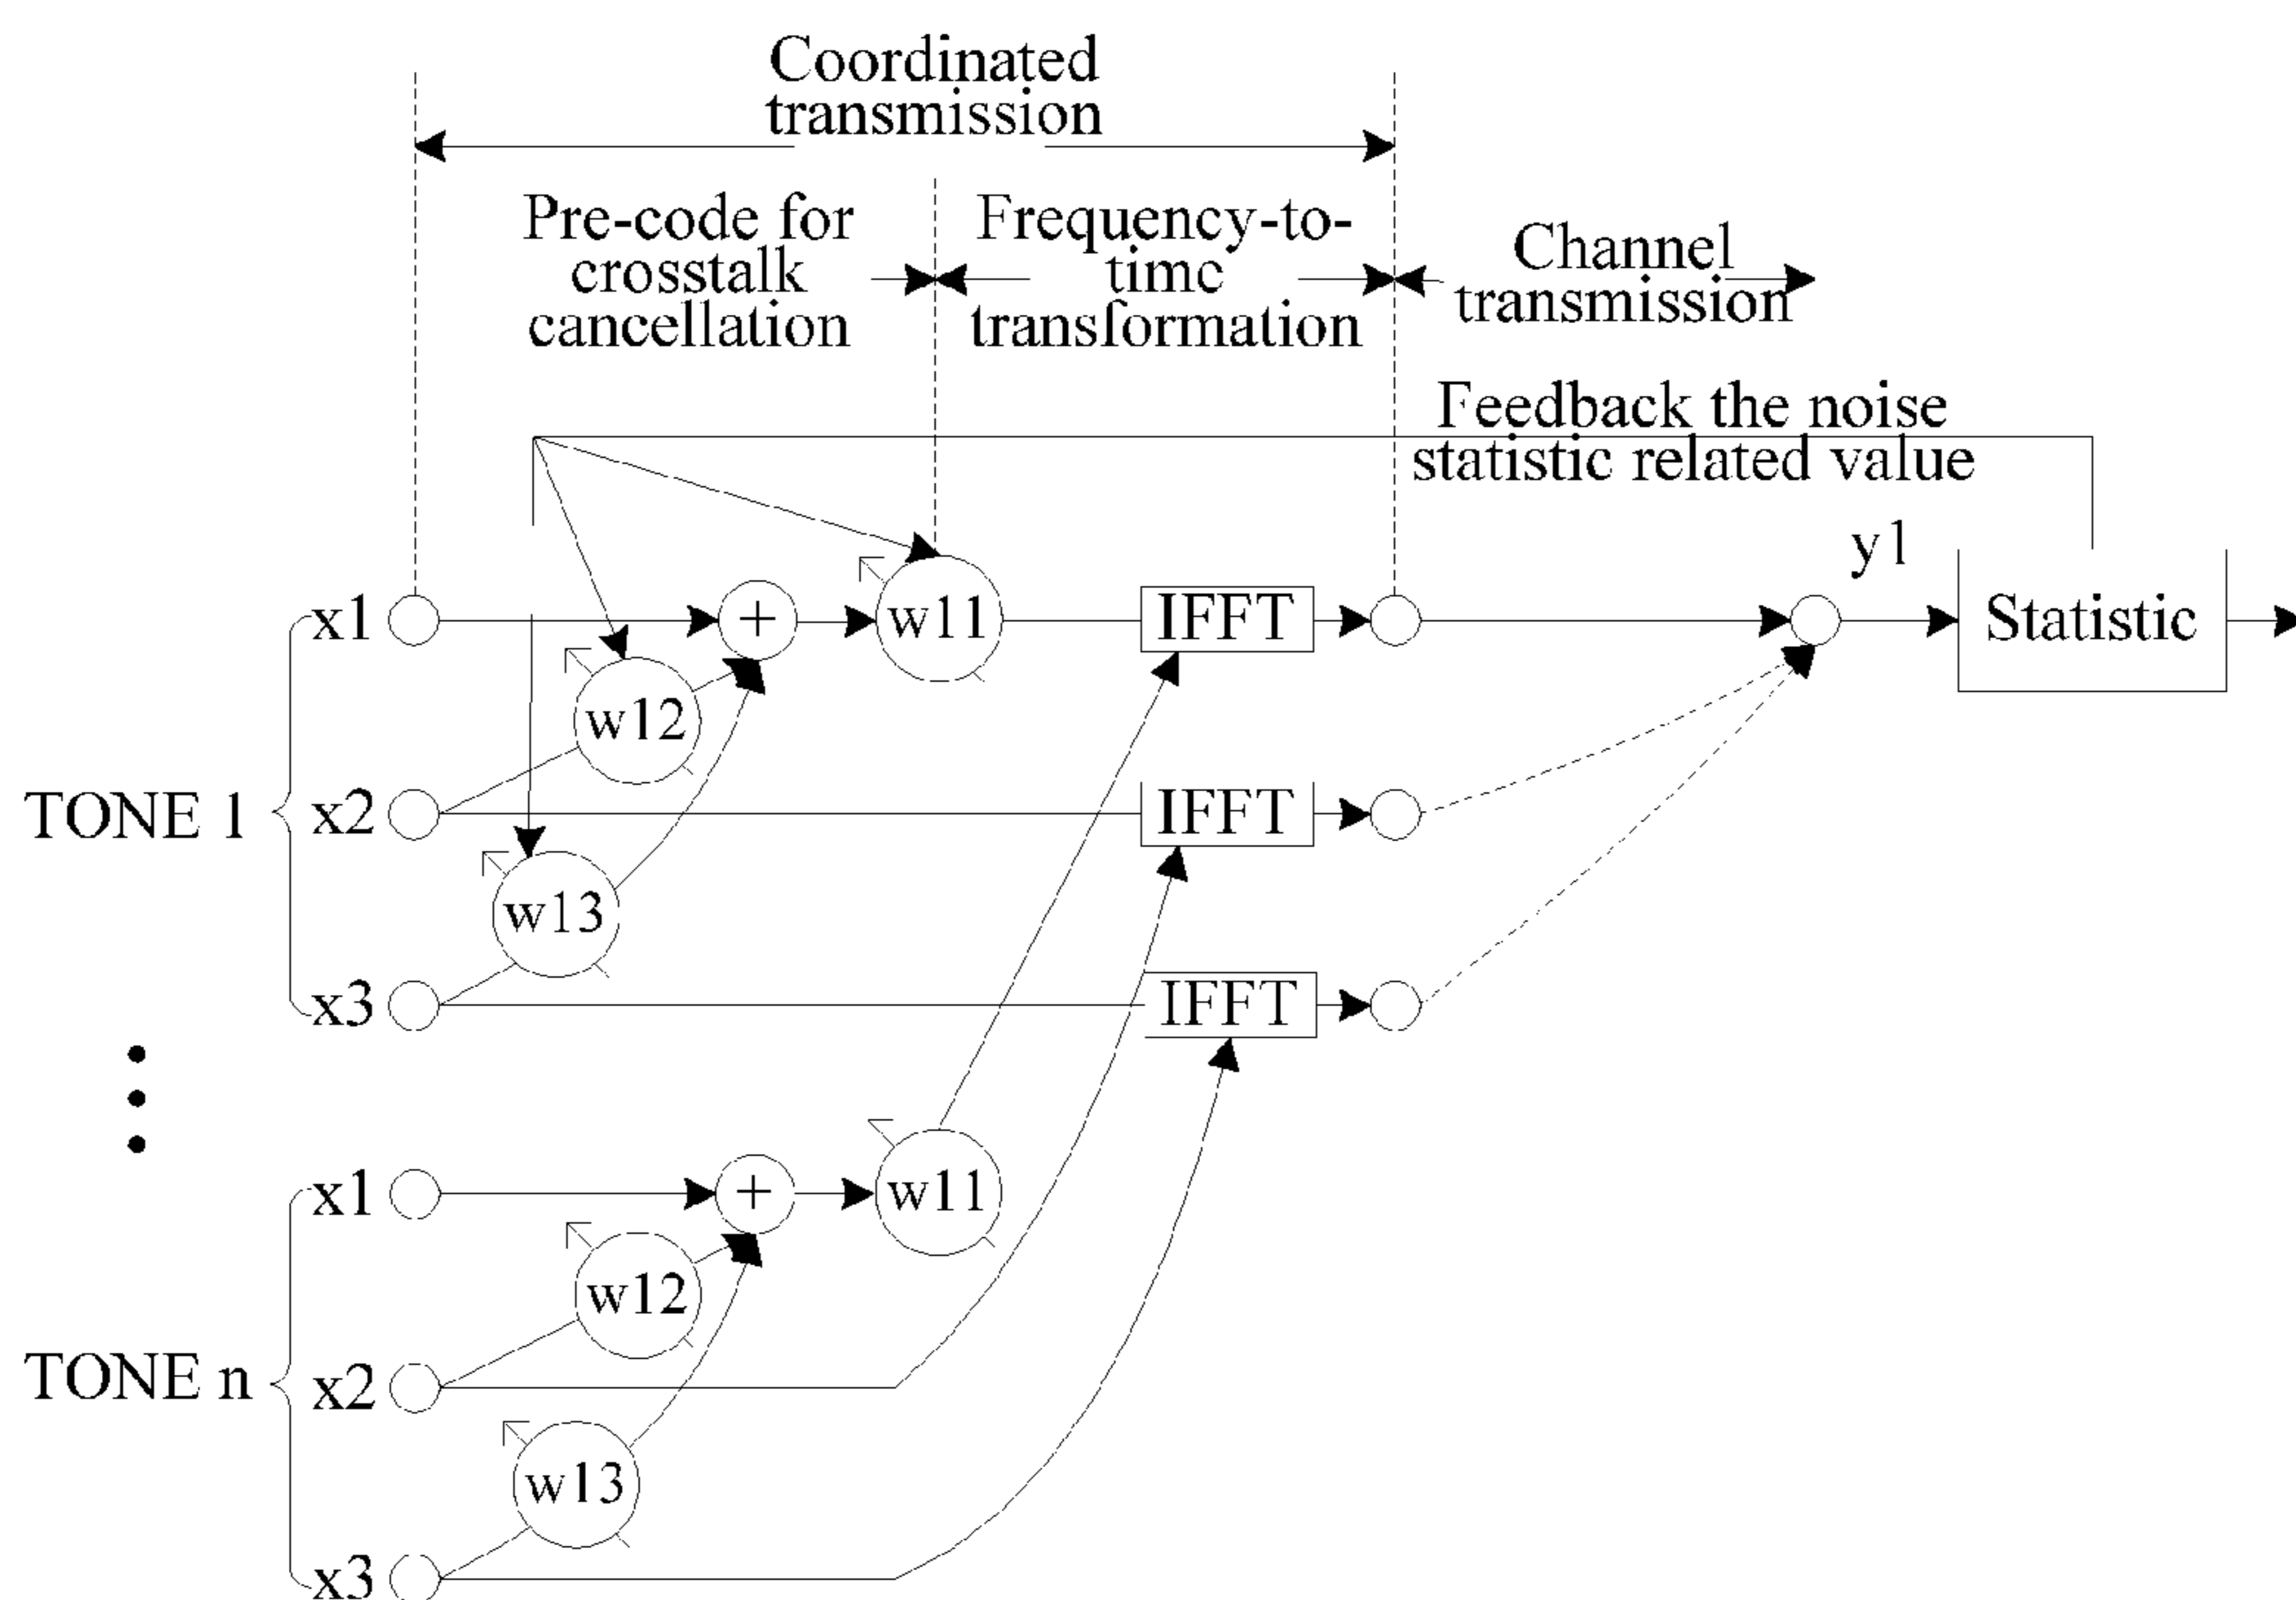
Coordinated transmission

Pre-code for crosstalk cancellation

Frequency-to-time transformation

Channel transmission

Feedback the noise statistic related value

y1

x1
+
w11
IFFT
Statistic

w12

TONE 1
x2
IFFT

w13

x3
IFFT

x1
+
w11

w12

TONE n
x2

w13

x3